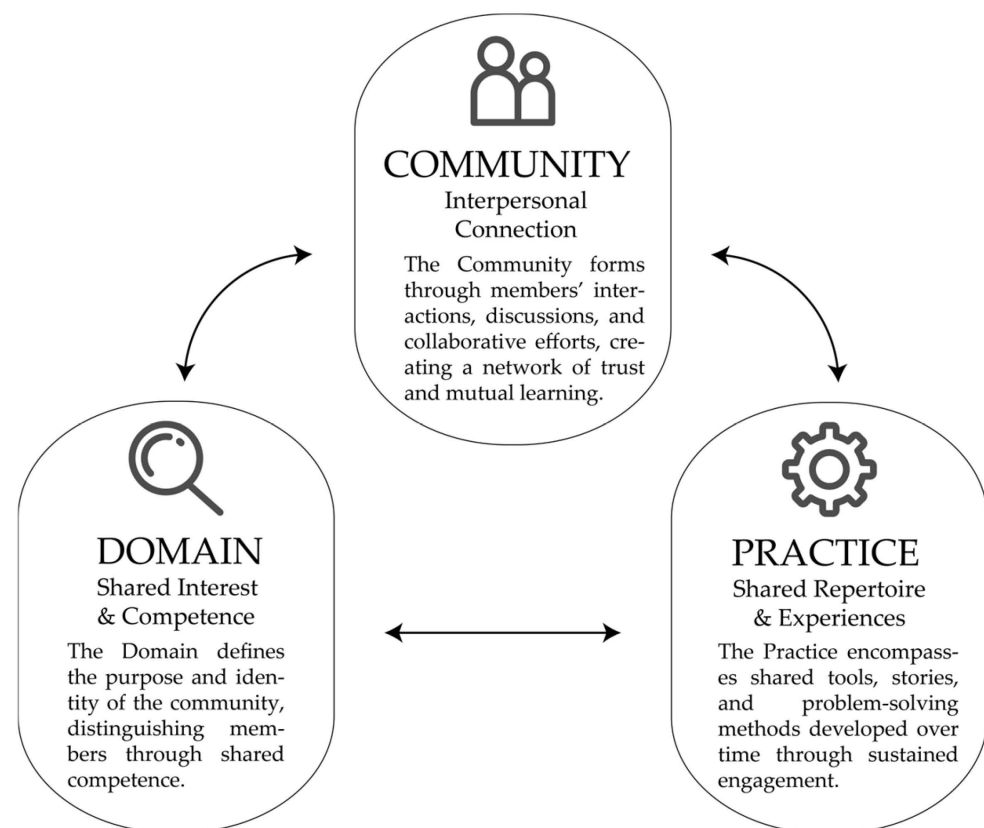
COMMUNITY
Interpersonal Connection

The Community forms through members' interactions, discussions, and collaborative efforts, creating a network of trust and mutual learning.

DOMAIN
Shared Interest & Competence

The Domain defines the purpose and identity of the community, distinguishing members through shared competence.

PRACTICE
Shared Repertoire & Experiences

The Practice encompasses shared tools, stories, and problem-solving methods developed over time through sustained engagement.